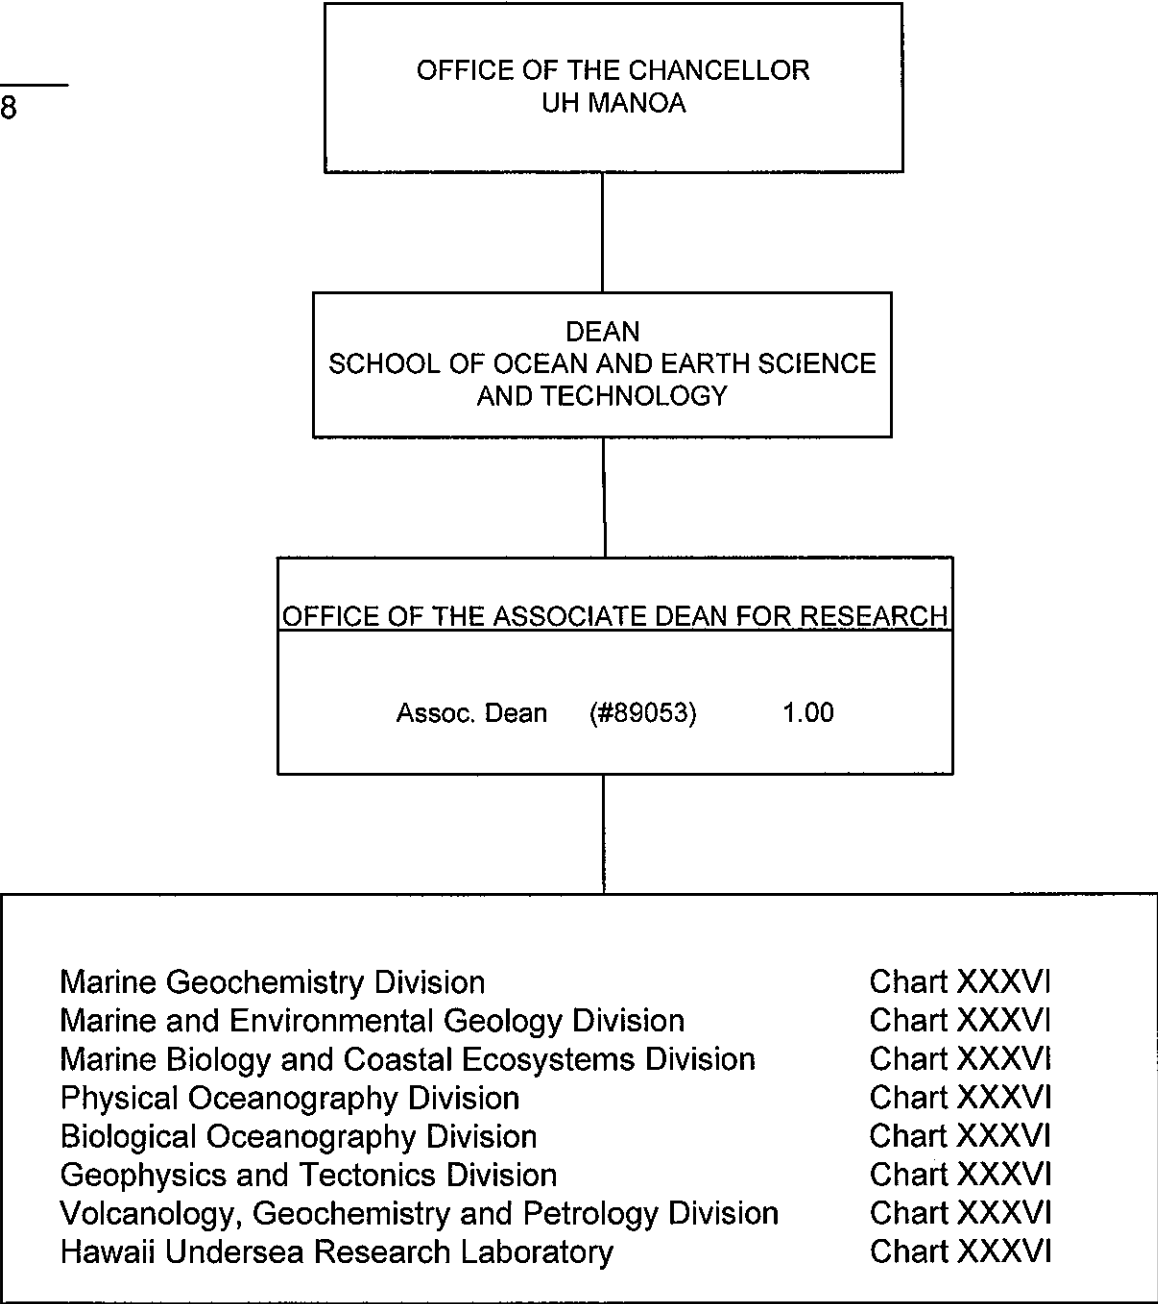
8

OFFICE OF THE CHANCELLOR
UH MANOA

DEAN
SCHOOL OF OCEAN AND EARTH SCIENCE AND TECHNOLOGY

OFFICE OF THE ASSOCIATE DEAN FOR RESEARCH

Assoc. Dean (#89053) 1.00

| | |
|---|---|
| Marine Geochemistry Division | Chart XXXVI |
| Marine and Environmental Geology Division | Chart XXXVI |
| Marine Biology and Coastal Ecosystems Division | Chart XXXVI |
| Physical Oceanography Division | Chart XXXVI |
| Biological Oceanography Division | Chart XXXVI |
| Geophysics and Tectonics Division | Chart XXXVI |
| Volcanology, Geochemistry and Petrology Division | Chart XXXVI |
| Hawaii Undersea Research Laboratory | Chart XXXVI |